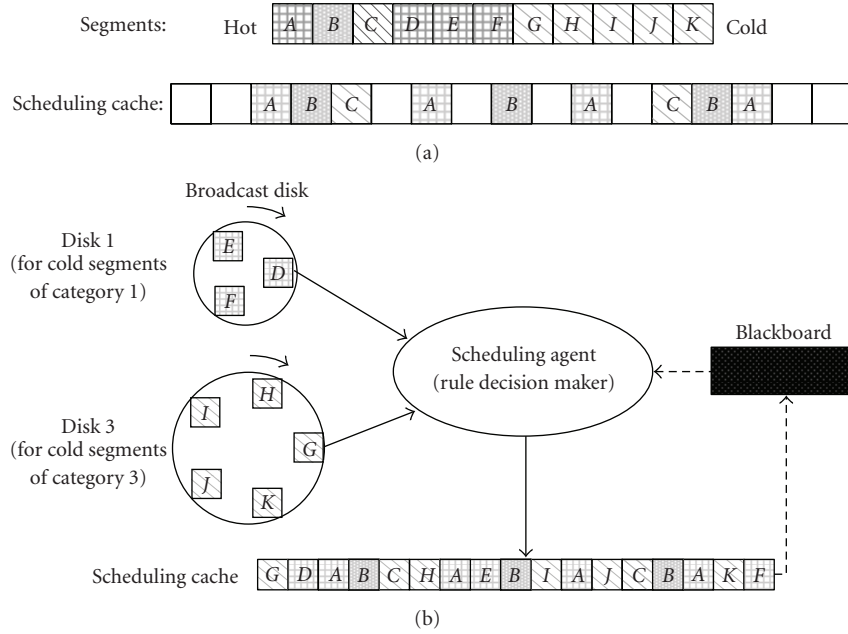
Segments: Hot $A$ $B$ $C$ $D$ $E$ $F$ $G$ $H$ $I$ $J$ $K$ Cold

Scheduling cache: $A$ $B$ $C$ $A$ $B$ $A$ $C$ $B$ $A$

(a)

Broadcast disk

Disk 1 (for cold segments of category 1)

$E$ $D$ $F$

Disk 3 (for cold segments of category 3)

$H$ $I$ $G$ $J$ $K$

Scheduling agent (rule decision maker)

Blackboard

Scheduling cache $G$ $D$ $A$ $B$ $C$ $H$ $A$ $E$ $B$ $I$ $A$ $J$ $C$ $B$ $A$ $K$ $F$

(b)